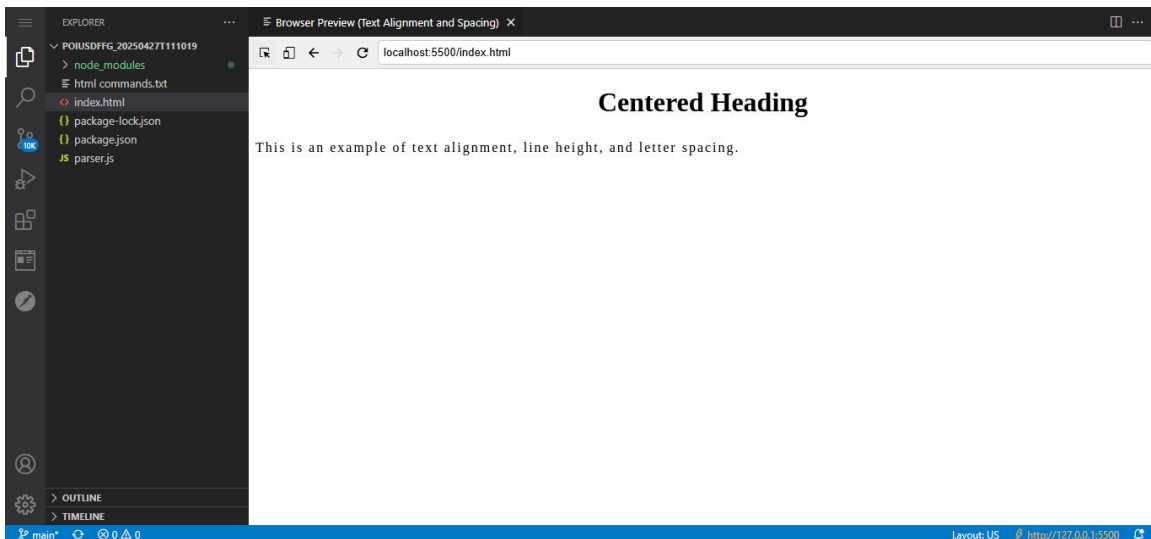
EXPLORER ···

POIUSDFFG_20250427T111019

> node_modules

html commands.txt

index.html

package-lock.json

package.json

JS parser.js

10K

> OUTLINE

> TIMELINE

Browser Preview (Text Alignment and Spacing) ×

localhost:5500/index.html

Centered Heading

This is an example of text alignment, line height, and letter spacing.

main* ⊗ 0 ⚠ 0

Layout: US http://127.0.0.1:5500